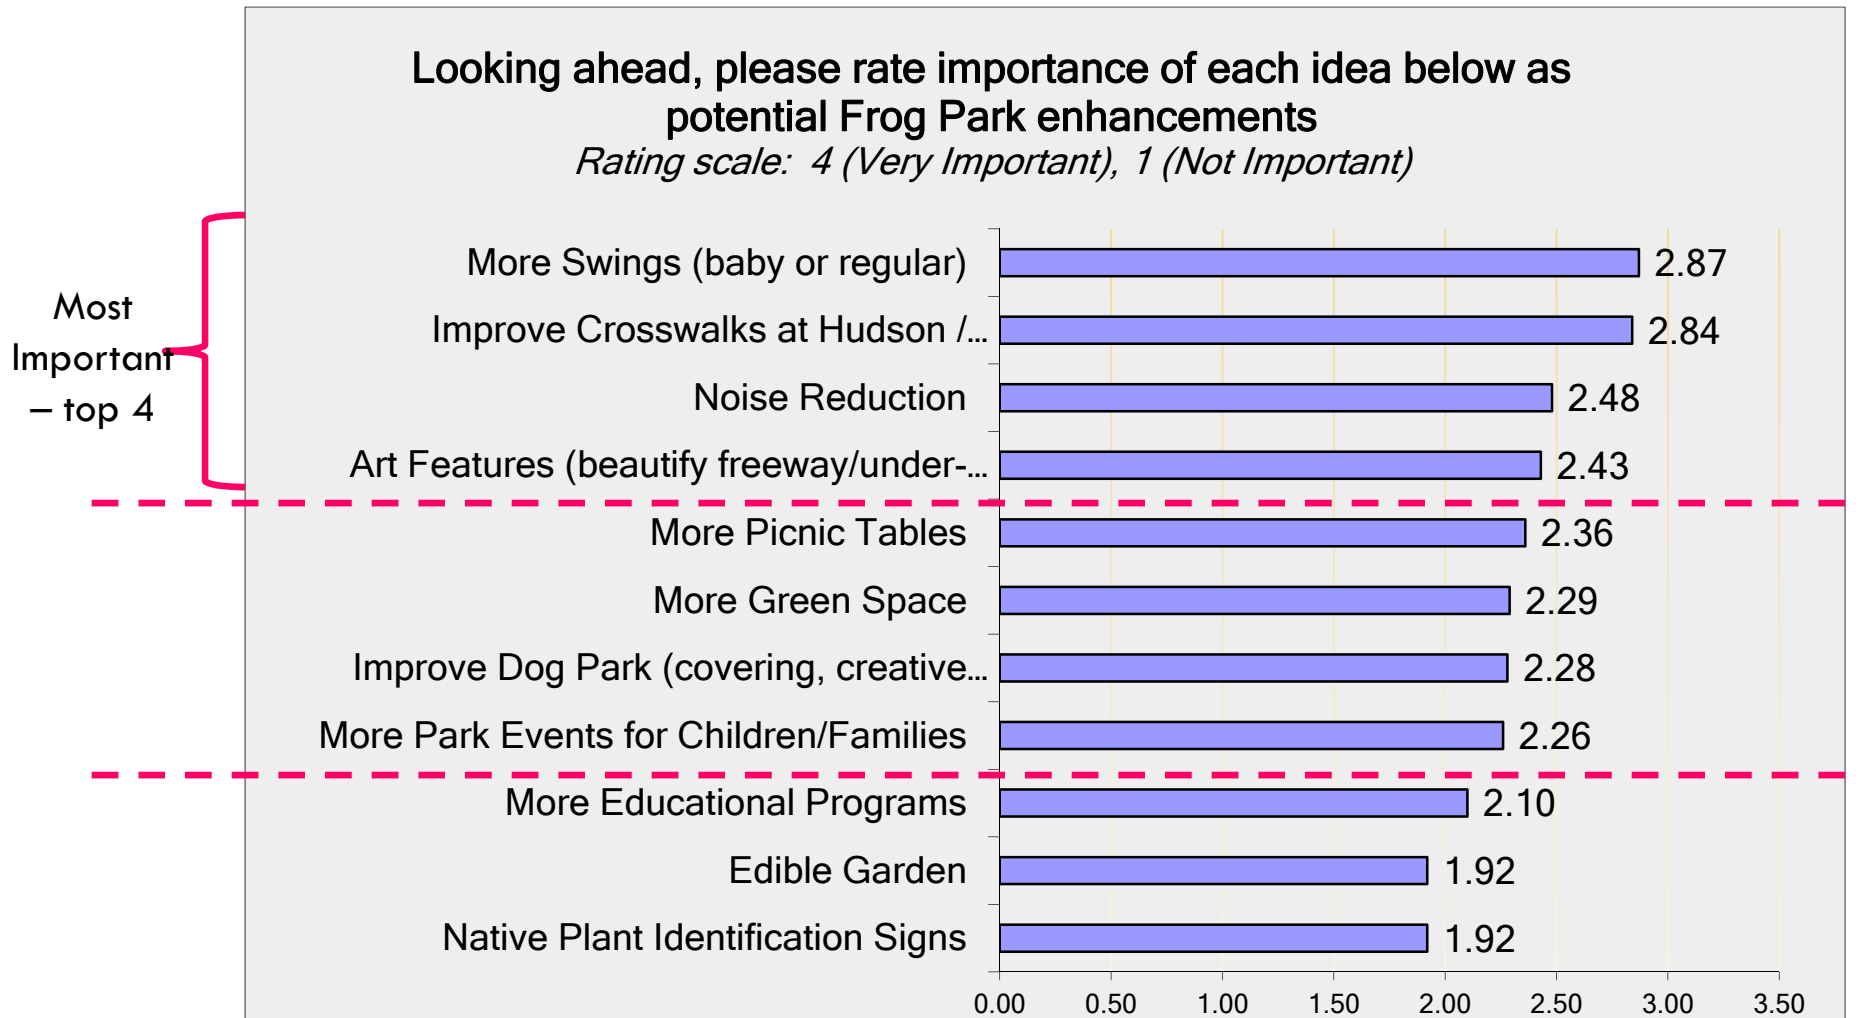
Looking ahead, please rate importance of each idea below as potential Frog Park enhancements
Rating scale: 4 (Very Important), 1 (Not Important)

Most Important – top 4

| Idea | Rating |
|---|---|
| More Swings (baby or regular) | 2.87 |
| Improve Crosswalks at Hudson /... | 2.84 |
| Noise Reduction | 2.48 |
| Art Features (beautify freeway/under-... | 2.43 |
| More Picnic Tables | 2.36 |
| More Green Space | 2.29 |
| Improve Dog Park (covering, creative... | 2.28 |
| More Park Events for Children/Families | 2.26 |
| More Educational Programs | 2.10 |
| Edible Garden | 1.92 |
| Native Plant Identification Signs | 1.92 |

0.00 0.50 1.00 1.50 2.00 2.50 3.00 3.50